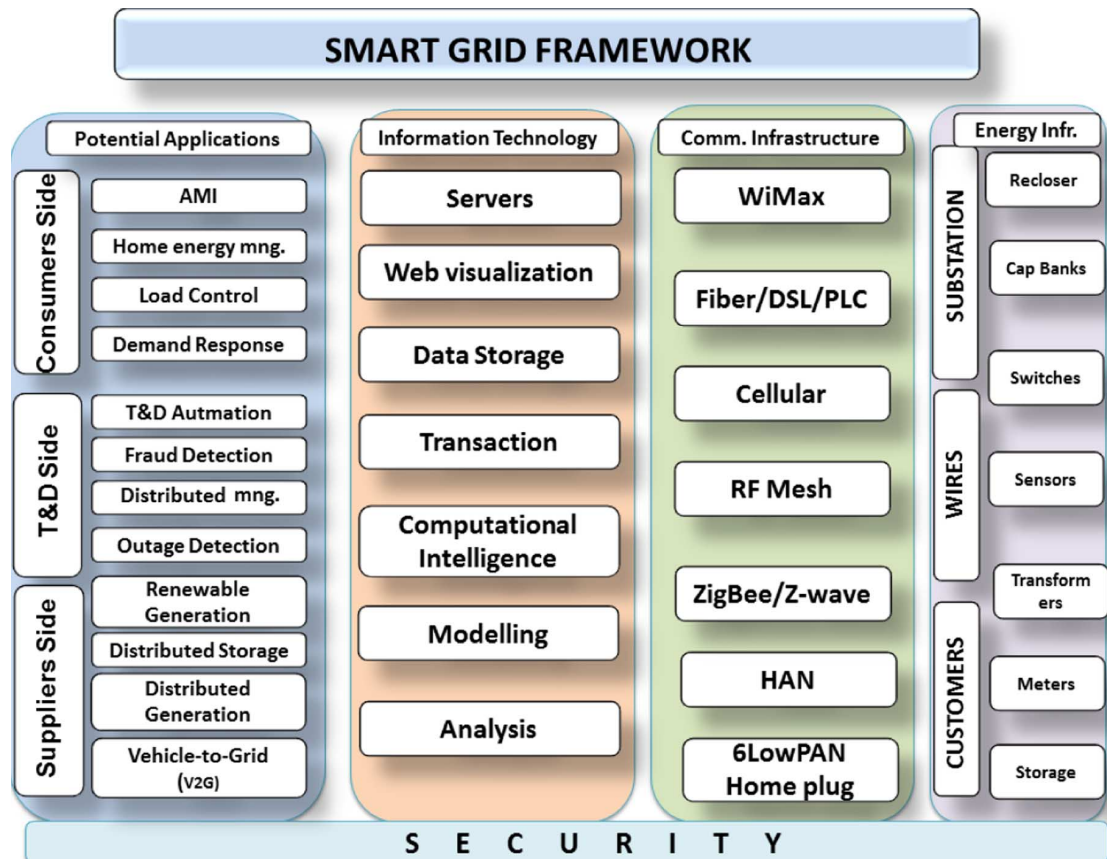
SMART GRID FRAMEWORK

Potential Applications

Consumers Side

AMI

Home energy mng.

Load Control

Demand Response

T&D Side

T&D Autmation

Fraud Detection

Distributed mng.

Outage Detection

Suppliers Side

Renewable Generation

Distributed Storage

Distributed Generation

Vehicle-to-Grid (V2G)

Information Technology

Servers

Web visualization

Data Storage

Transaction

Computational Intelligence

Modelling

Analysis

Comm. Infrastructure

WiMax

Fiber/DSL/PLC

Cellular

RF Mesh

ZigBee/Z-wave

HAN

6LowPAN Home plug

Energy Infr.

SUBSTATION

WIRES

CUSTOMERS

Recloser

Cap Banks

Switches

Sensors

Transform ers

Meters

Storage

S E C U R I T Y